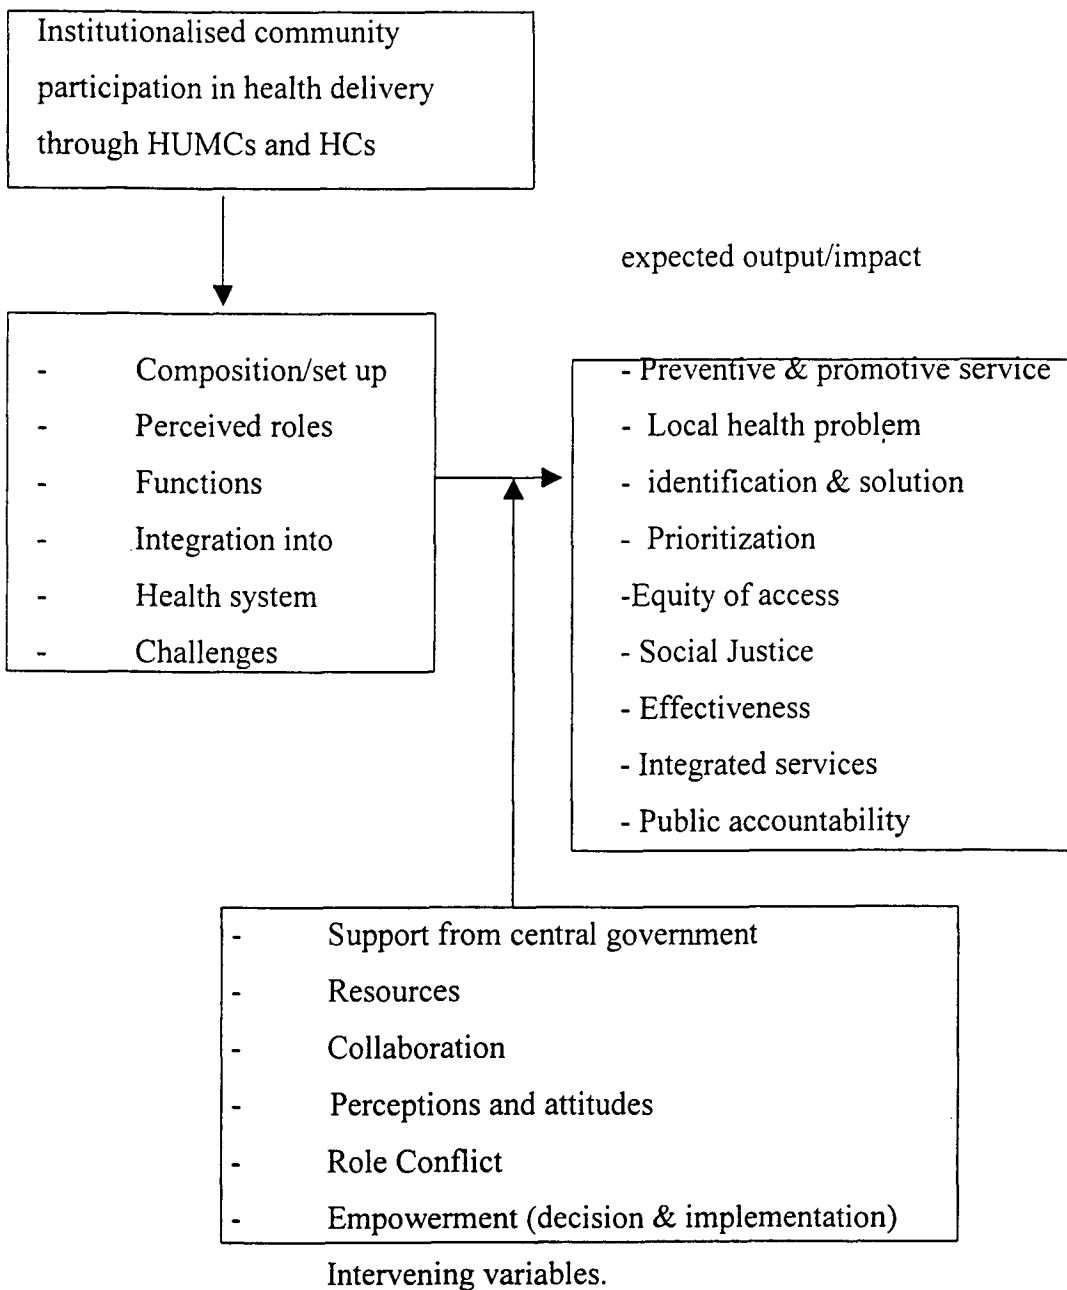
Institutionalised community participation in health delivery through HUMCs and HCs

expected output/impact

- Composition/set up
- Perceived roles
- Functions
- Integration into
- Health system
- Challenges

- Preventive & promotive service
- Local health problem
- identification & solution
- Prioritization
-Equity of access
- Social Justice
- Effectiveness
- Integrated services
- Public accountability

- Support from central government
- Resources
- Collaboration
- Perceptions and attitudes
- Role Conflict
- Empowerment (decision & implementation)

Intervening variables.